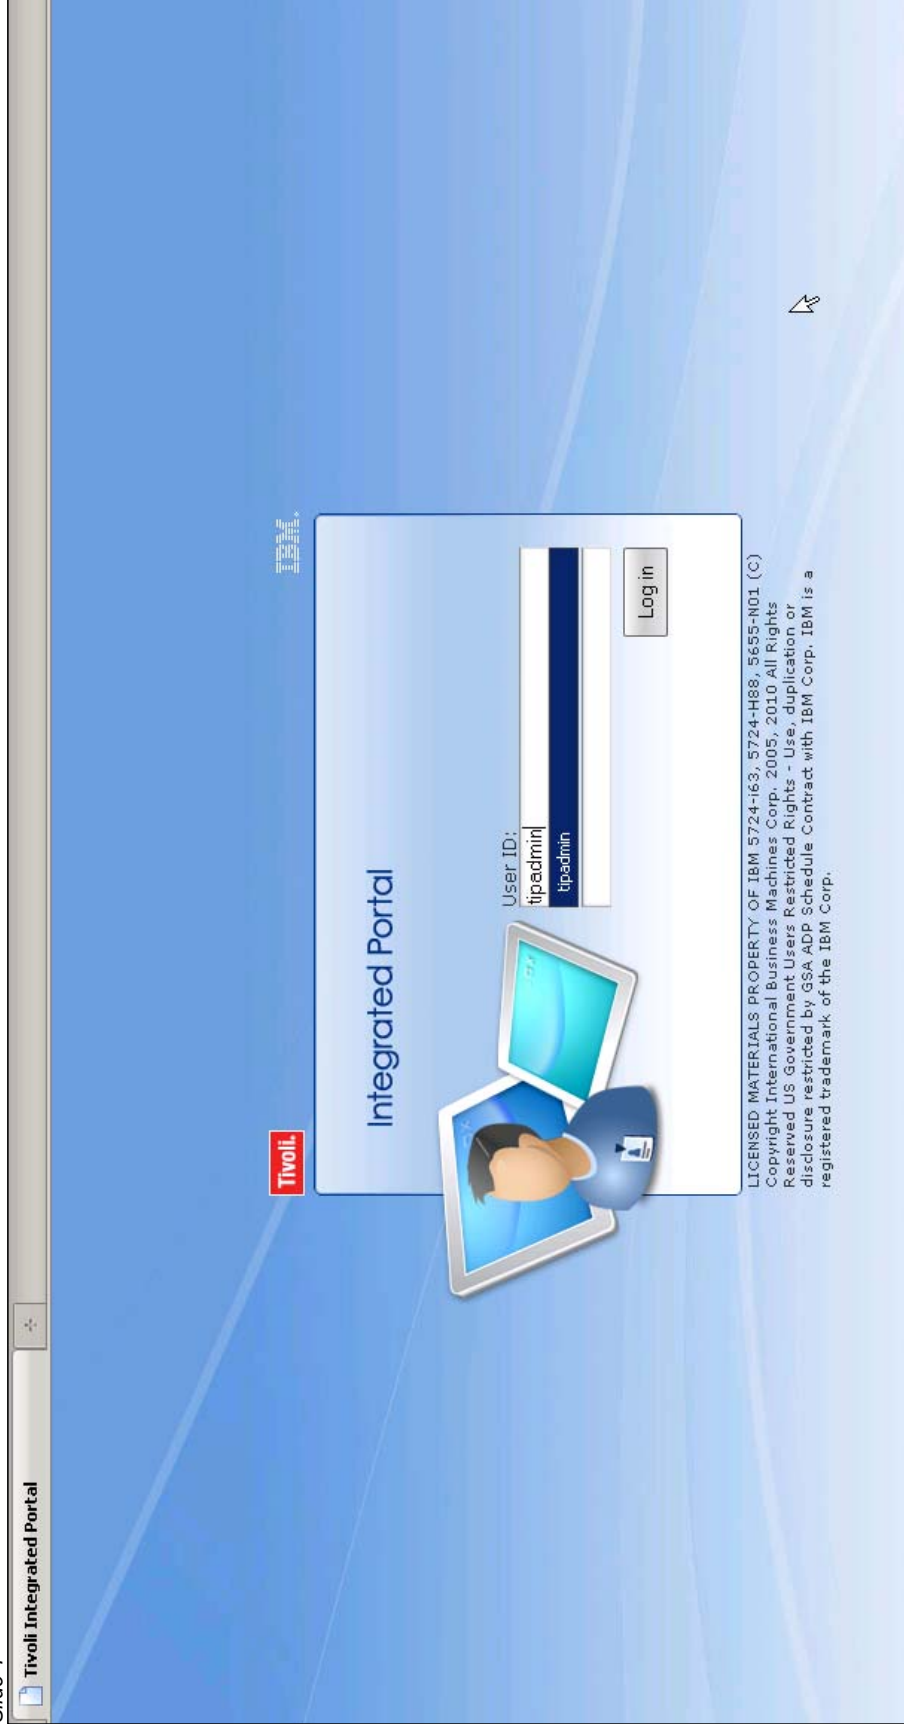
Slide 7

Tivoli Integrated Portal

Tivoli.

IBM.

Integrated Portal

User ID:
tipadmin
tipadmin

Log in

LICENSED MATERIALS PROPERTY OF IBM 5724-i63, 5724-H88, 5655-N01 (C) Copyright International Business Machines Corp. 2005, 2010 All Rights Reserved US Government Users Restricted Rights - Use, duplication or disclosure restricted by GSA ADP Schedule Contract with IBM Corp. IBM is a registered trademark of the IBM Corp.